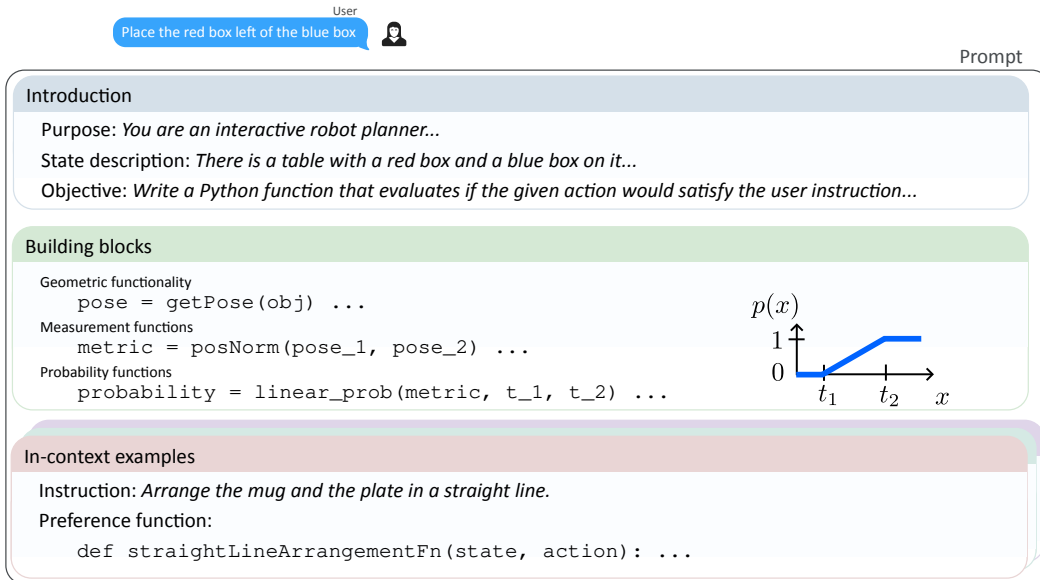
User

Place the red box left of the blue box

Prompt

Introduction

Purpose: *You are an interactive robot planner...*

State description: *There is a table with a red box and a blue box on it...*

Objective: *Write a Python function that evaluates if the given action would satisfy the user instruction...*

Building blocks

Geometric functionality

pose = getPose(obj) ...

Measurement functions

metric = posNorm(pose_1, pose_2) ...

Probability functions

probability = linear_prob(metric, t_1, t_2) ...

$p(x)$

1

0

$t_1$ $t_2$ $x$

In-context examples

Instruction: *Arrange the mug and the plate in a straight line.*

Preference function:

def straightLineArrangementFn(state, action): ...